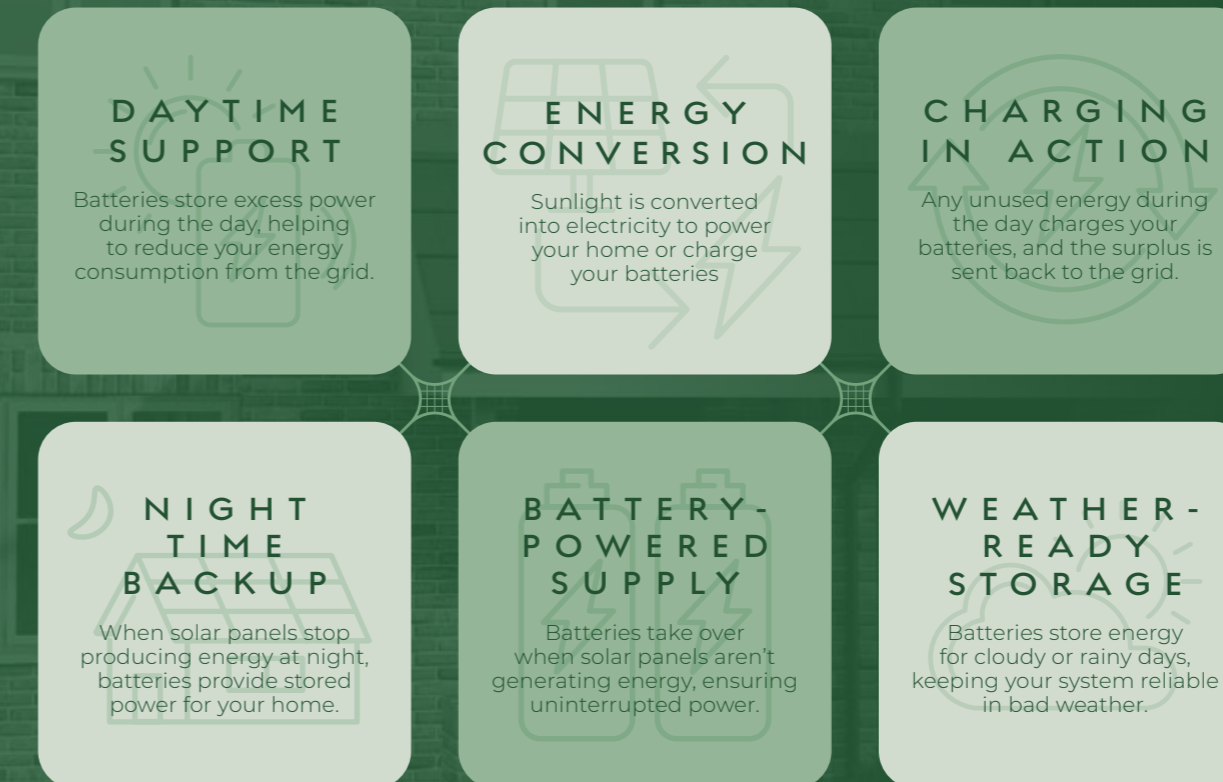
DAYTIME SUPPORT

Batteries store excess power during the day, helping to reduce your energy consumption from the grid.

ENERGY CONVERSION

Sunlight is converted into electricity to power your home or charge your batteries

CHARGING IN ACTION

Any unused energy during the day charges your batteries, and the surplus is sent back to the grid.

NIGHT TIME BACKUP

When solar panels stop producing energy at night, batteries provide stored power for your home.

BATTERY-POWERED SUPPLY

Batteries take over when solar panels aren't generating energy, ensuring uninterrupted power.

WEATHER-READY STORAGE

Batteries store energy for cloudy or rainy days, keeping your system reliable in bad weather.